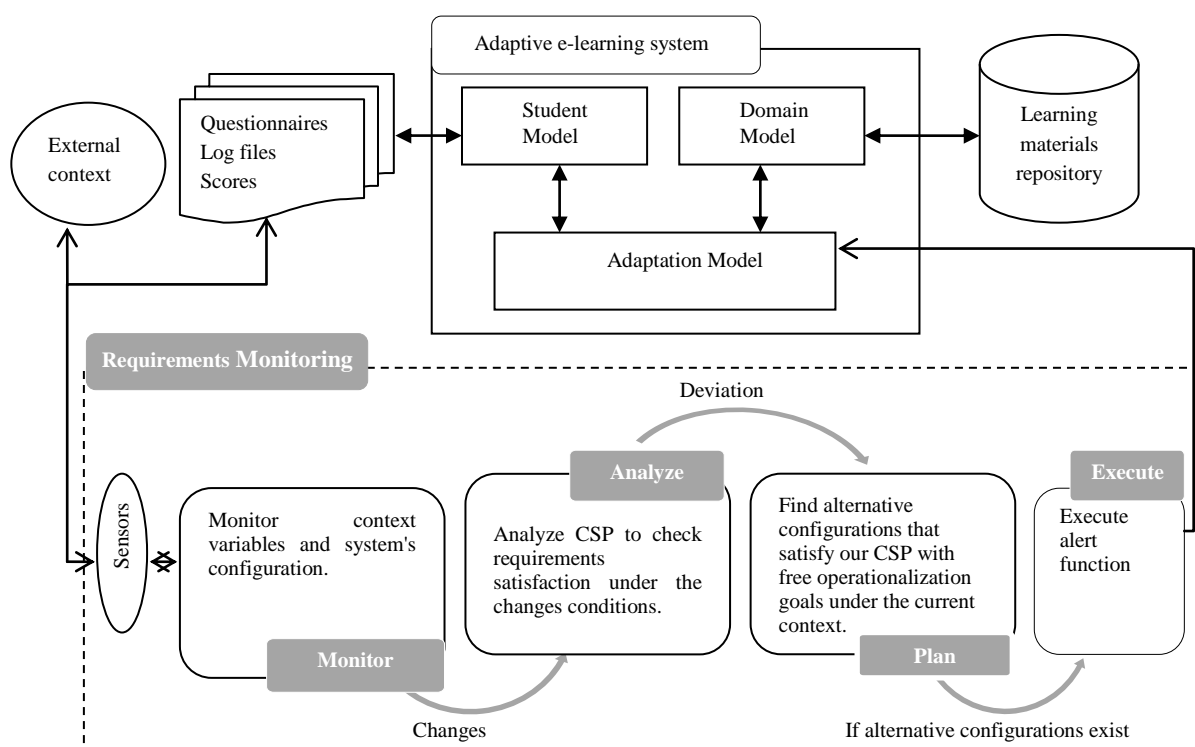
Adaptive e-learning system

External context

Questionnaires
Log files
Scores

Student Model

Domain Model

Learning materials repository

Adaptation Model

Requirements Monitoring

Deviation

Analyze

Execute

Sensors

Monitor context variables and system's configuration.

Analyze CSP to check requirements satisfaction under the changes conditions.

Find alternative configurations that satisfy our CSP with free operationalization goals under the current context.

Execute alert function

Monitor

Plan

Changes

If alternative configurations exist